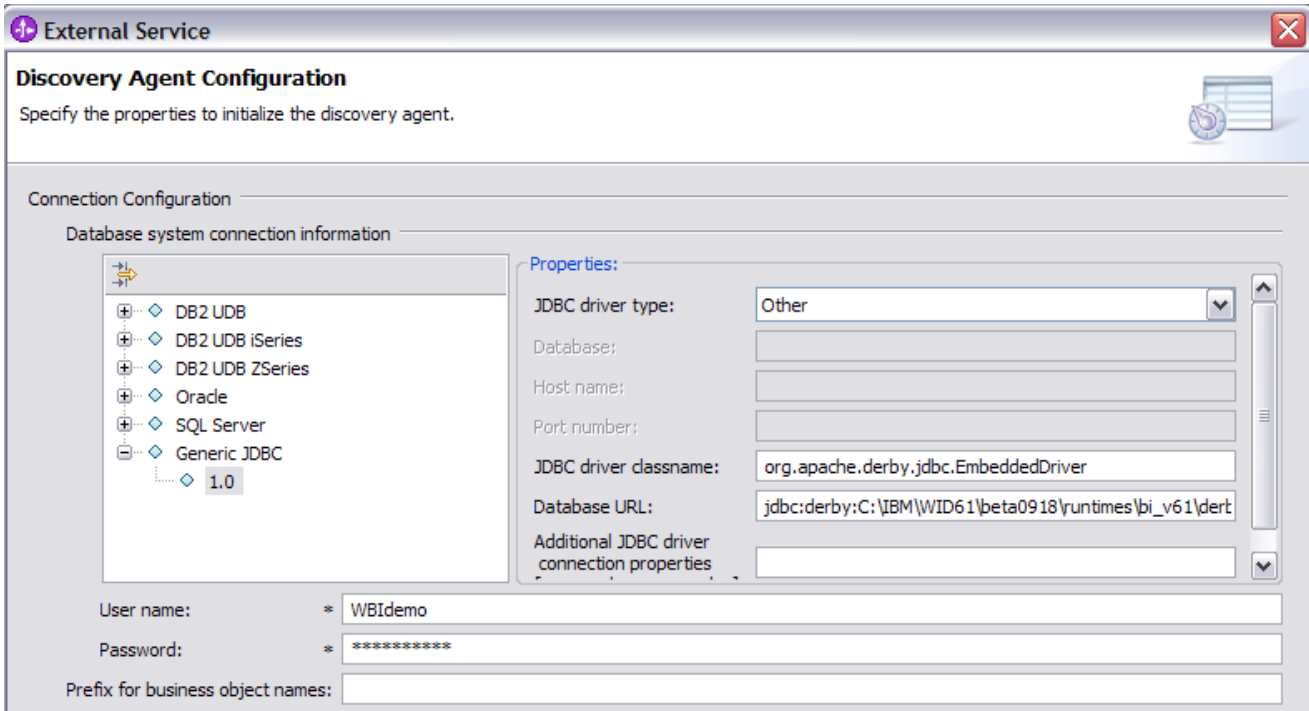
External Service

Discovery Agent Configuration

Specify the properties to initialize the discovery agent.

Connection Configuration

Database system connection information

DB2 UDB
DB2 UDB iSeries
DB2 UDB ZSeries
Oracle
SQL Server
Generic JDBC
1.0

Properties:

JDBC driver type: Other

Database:

Host name:

Port number:

JDBC driver classname: org.apache.derby.jdbc.EmbeddedDriver

Database URL: jdbc:derby:C:\IBM\WID61\beta0918\runtimes\bi_v61\derb

Additional JDBC driver connection properties

User name: * WBIdemo

Password: * **********

Prefix for business object names: